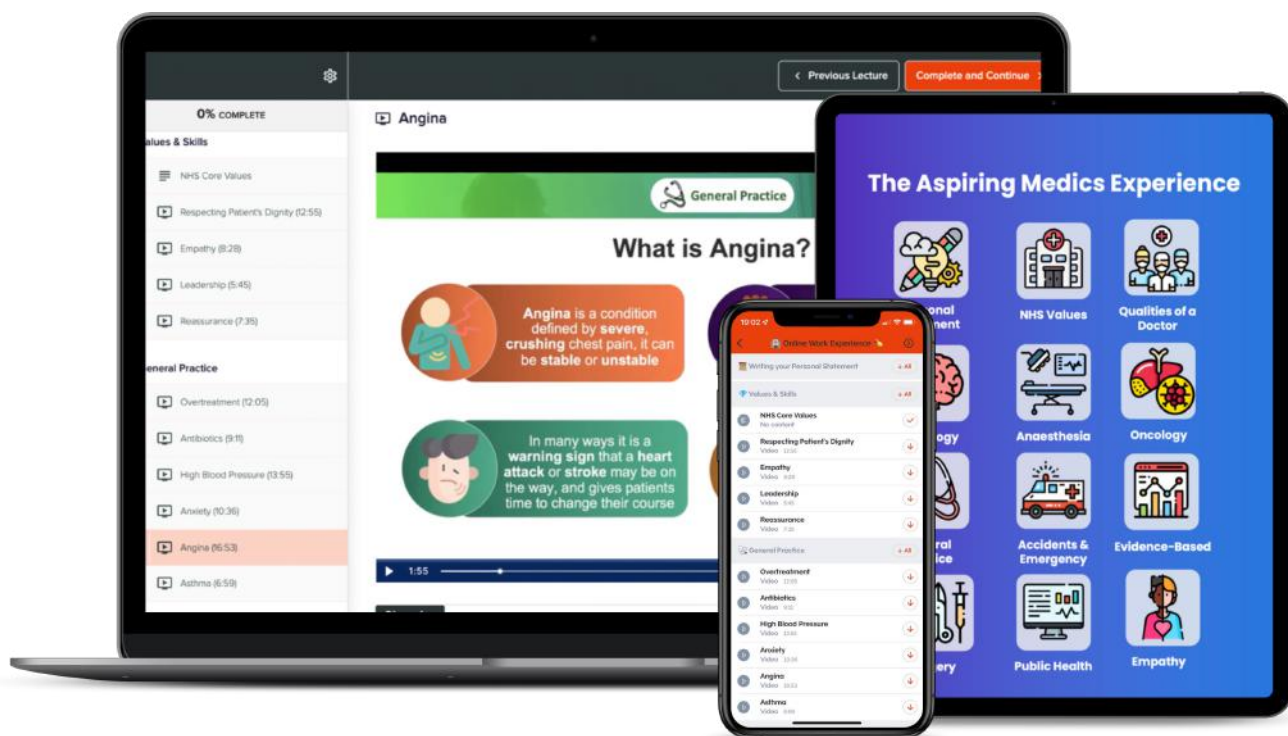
0% COMPLETE

alues & Skills

NHS Core Values

Respecting Patient's Dignity (12:55)

Empathy (8:28)

Leadership (5:45)

Reassurance (7:35)

eneral Practice

Overtreatment (12:05)

Antibiotics (9:11)

High Blood Pressure (13:55)

Anxiety (10:36)

Angina (16:53)

Asthma (6:59)

‹ Previous Lecture

Complete and Continue ›

Angina

General Practice

What is Angina?

Angina is a condition defined by severe, crushing chest pain, it can be stable or unstable

In many ways it is a warning sign that a heart attack or stroke may be on the way, and gives patients time to change their course

1:55

The Aspiring Medics Experience

onal ment

NHS Values

Qualities of a Doctor

ogy

Anaesthesia

Oncology

ral ice

Accidents & Emergency

Evidence-Based

ery

Public Health

Empathy

10:02

Online Work Experience

Writing your Personal Statement

Values & Skills

NHS Core Values
No content

Respecting Patient's Dignity
Video

Empathy
Video

Leadership
Video

Reassurance
Video

General Practice

Overtreatment
Video

Antibiotics
Video

High Blood Pressure
Video

Anxiety
Video

Angina
Video

Asthma
Video